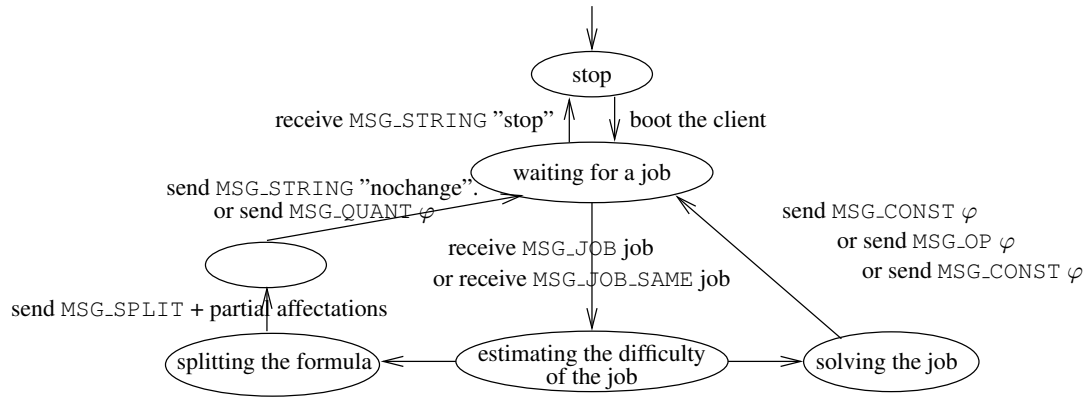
stop

receive MSG_STRING "stop"

boot the client

waiting for a job

send MSG_STRING "nochange".
or send MSG_QUANT $\varphi$

send MSG_CONST $\varphi$
or send MSG_OP $\varphi$
or send MSG_CONST $\varphi$

receive MSG_JOB job
or receive MSG_JOB_SAME job

send MSG_SPLIT + partial affectations

splitting the formula

estimating the difficulty of the job

solving the job